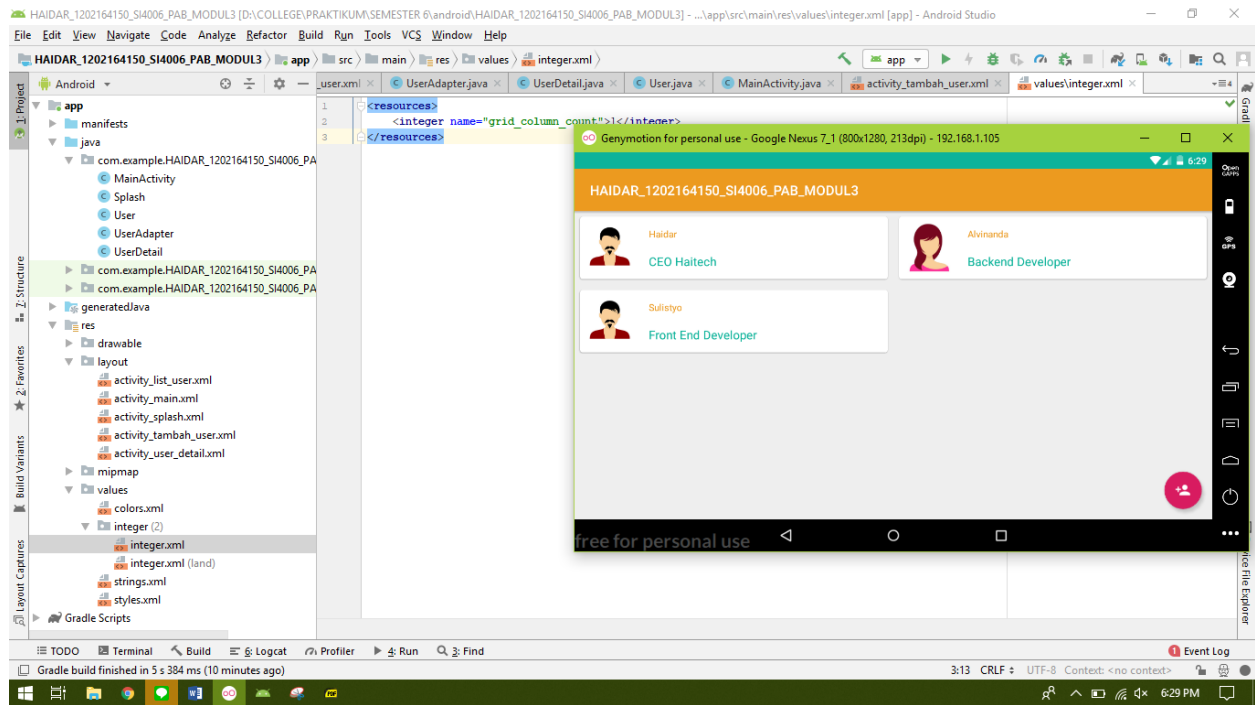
HAIDAR_1202164150_SI4006_PAB_MODUL3 [D:\COLLEGE\PRAKTIKUM\SEMESTER 6\android\HAIDAR_1202164150_SI4006_PAB_MODUL3] - ...\app\src\main\res\values\integer.xml [app] - Android Studio

File Edit View Navigate Code Analyze Refactor Build Run Tools VCS Window Help

HAIDAR_1202164150_SI4006_PAB_MODUL3 app src main res values integer.xml

app

Android

_user.xml UserAdapter.java UserDetail.java User.java MainActivity.java activity_tambah_user.xml values\integer.xml

app
manifests
java
com.example.HAIDAR_1202164150_SI4006_PA
MainActivity
Splash
User
UserAdapter
UserDetail
com.example.HAIDAR_1202164150_SI4006_PA
com.example.HAIDAR_1202164150_SI4006_PA
generatedJava
res
drawable
layout
activity_list_user.xml
activity_main.xml
activity_splash.xml
activity_tambah_user.xml
activity_user_detail.xml
mipmap
values
colors.xml
integer (2)
integer.xml
integer.xml (land)
strings.xml
styles.xml
Gradle Scripts

1 <resources>
2 <integer name="grid_column_count">1</integer>
3 </resources>

1: Project
Z: Structure
2: Favorites
Build Variants
Layout Captures
Gradle
Device File Explorer

Genymotion for personal use - Google Nexus 7_1 (800x1280, 213dpi) - 192.168.1.105

6:29

HAIDAR_1202164150_SI4006_PAB_MODUL3

Haidar
CEO Haitech

Alvinanda
Backend Developer

Sulistyo
Front End Developer

free for personal use

Open GAPPS
GPS

TODO Terminal Build 6: Logcat Profiler 4: Run 3: Find Event Log

Gradle build finished in 5 s 384 ms (10 minutes ago)

3:13 CRLF UTF-8 Context: <no context>

6:29 PM